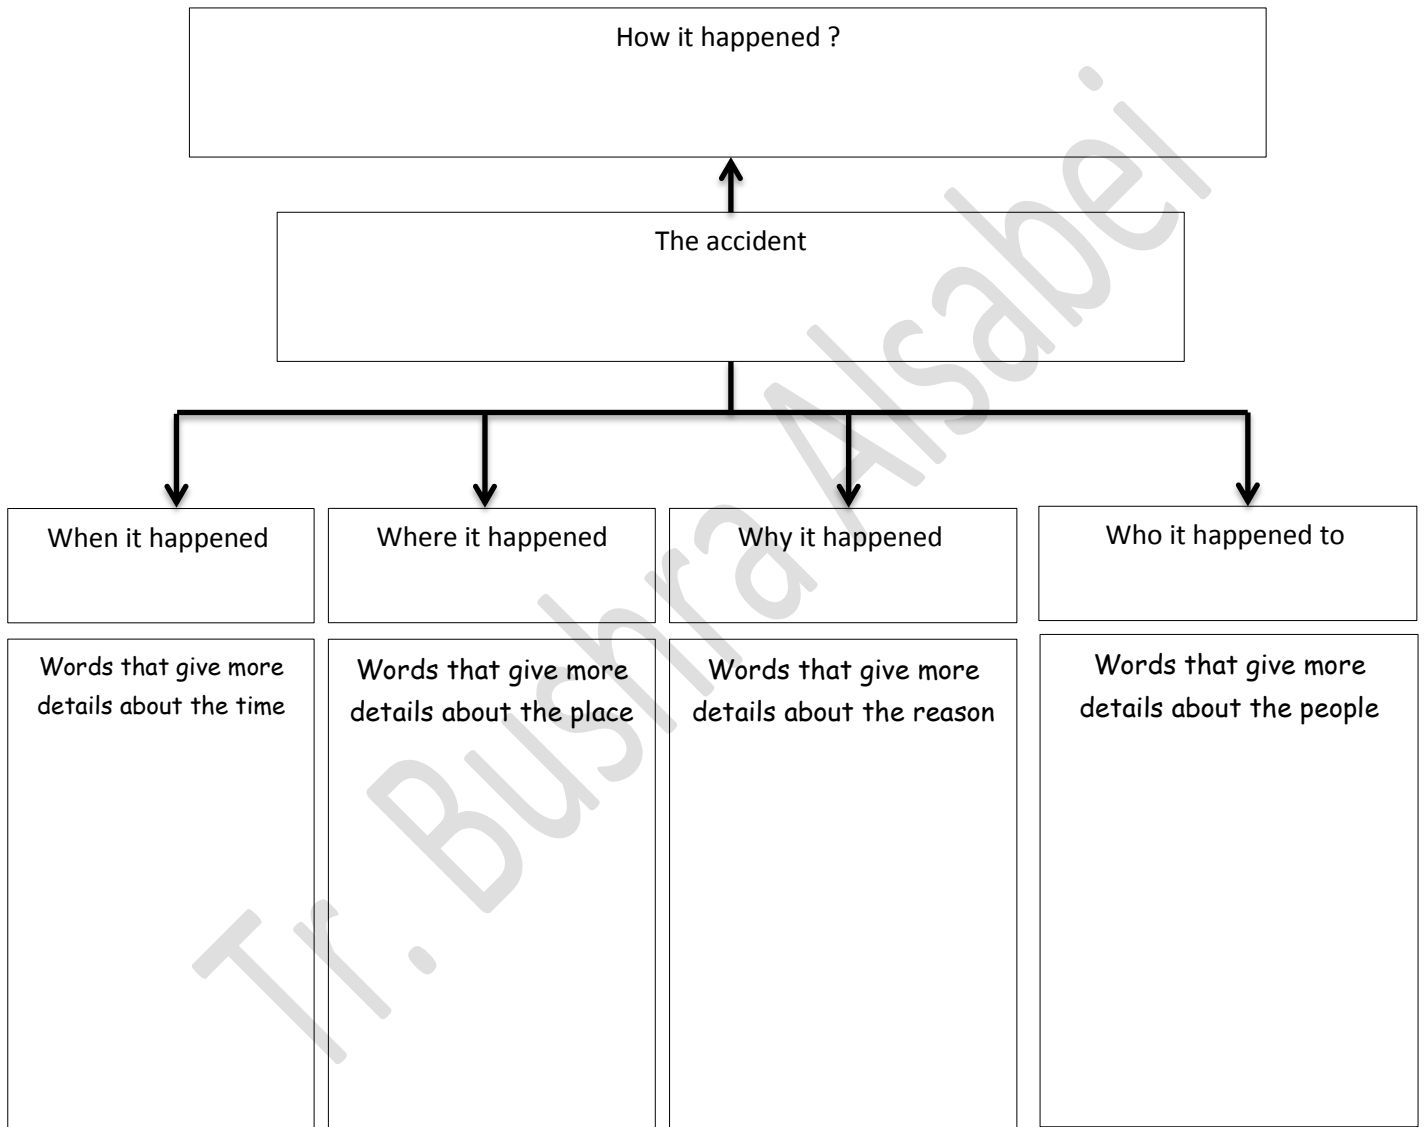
How it happened ?

The accident

When it happened

Where it happened

Why it happened

Who it happened to

Words that give more details about the time

Words that give more details about the place

Words that give more details about the reason

Words that give more details about the people

Tr. Bushra Alsabei